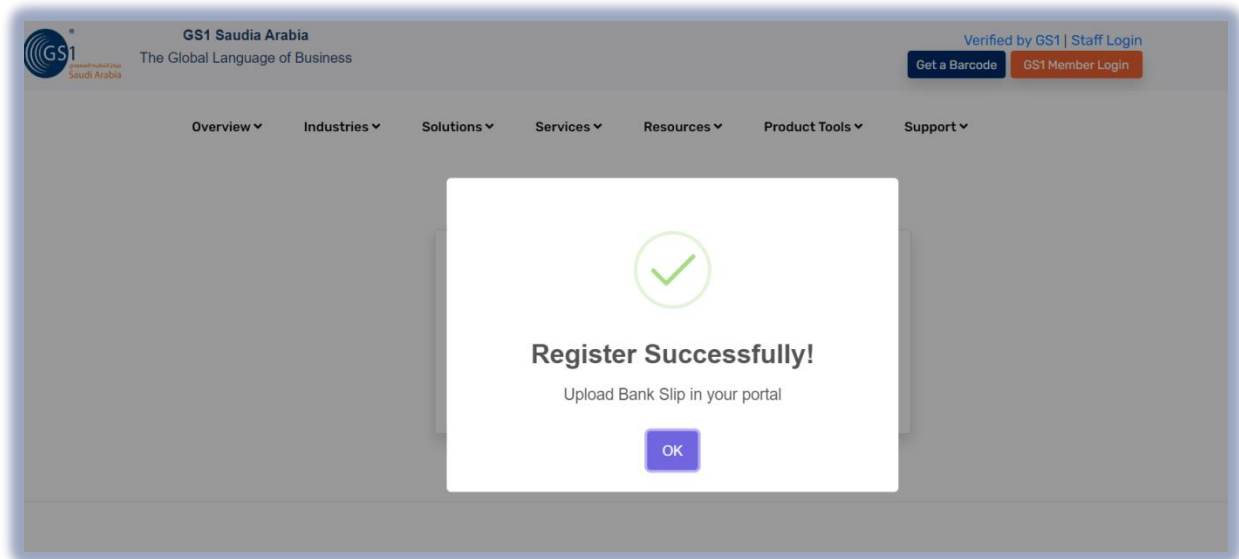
GS1
Saudi Arabia

GS1 Saudia Arabia
The Global Language of Business

Verified by GS1 | Staff Login
Get a Barcode
GS1 Member Login

Overview
Industries
Solutions
Services
Resources
Product Tools
Support

Register Successfully!
Upload Bank Slip in your portal
OK